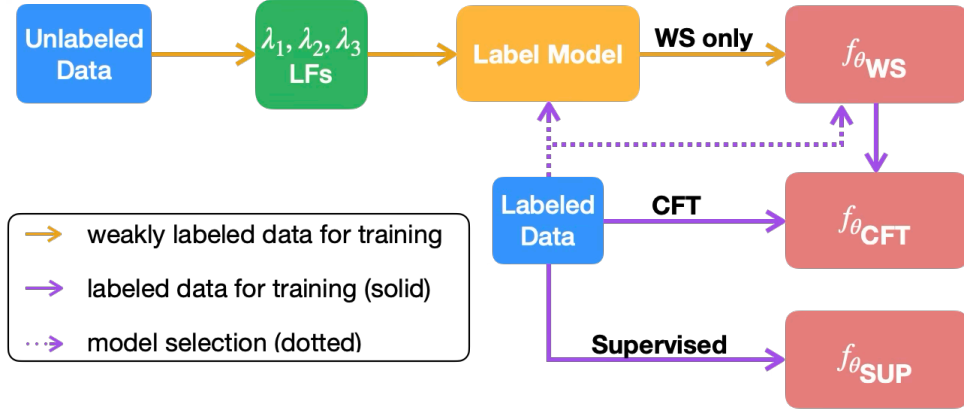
Unlabeled Data

$\lambda_1, \lambda_2, \lambda_3$
LFs

Label Model

WS only

$f_{\theta_{\text{WS}}}$

Labeled Data

CFT

$f_{\theta_{\text{CFT}}}$

Supervised

$f_{\theta_{\text{SUP}}}$

weakly labeled data for training

labeled data for training (solid)

model selection (dotted)